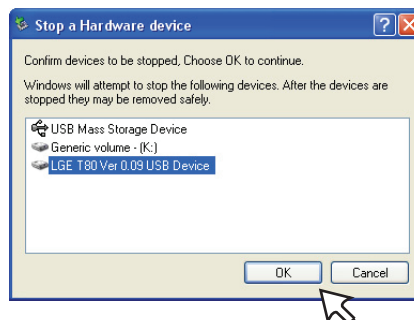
Stop a Hardware device

Confirm devices to be stopped, Choose OK to continue.

Windows will attempt to stop the following devices. After the devices are stopped they may be removed safely.

USB Mass Storage Device
Generic volume - (K:)
LGE T80 Ver 0.09 USB Device

OK
Cancel